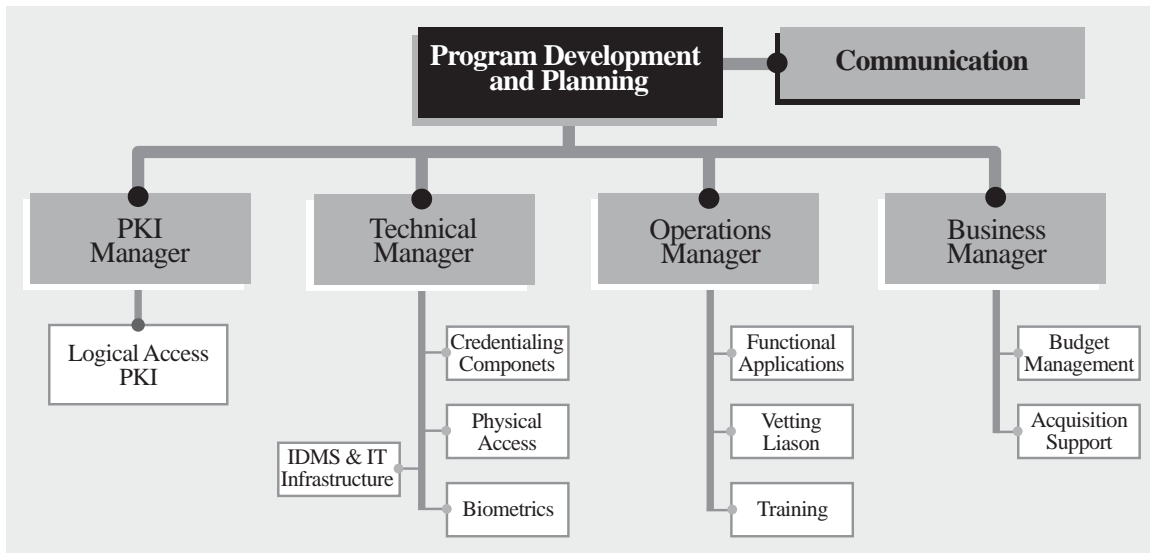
Program Development and Planning

Communication

PKI Manager

Logical Access PKI

Technical Manager

Credentialing Componets

Physical Access

IDMS & IT Infrastructure

Biometrics

Operations Manager

Functional Applications

Vetting Liason

Training

Business Manager

Budget Management

Acquisition Support